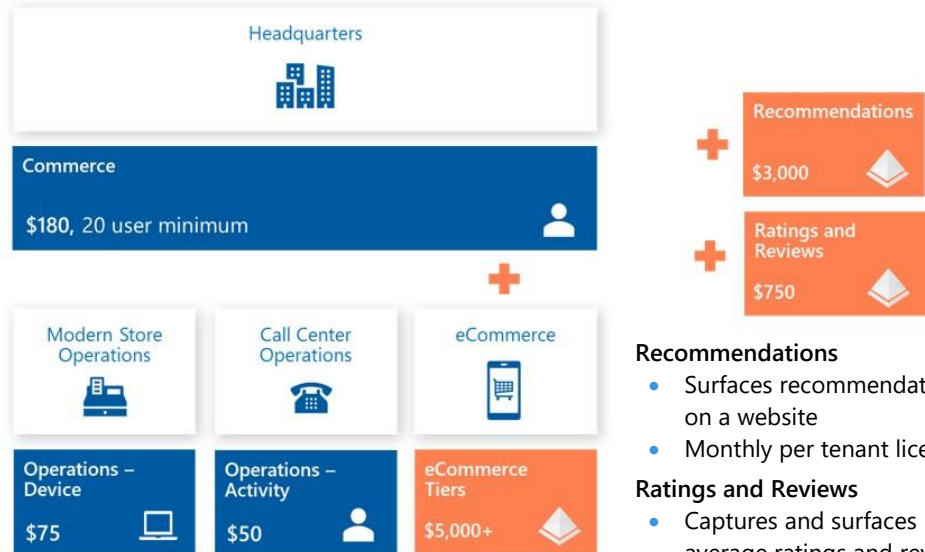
Headquarters

Commerce

$180, 20 user minimum

Modern Store Operations

Call Center Operations

eCommerce

Operations – Device

$75

Operations – Activity

$50

eCommerce Tiers

$5,000+

Recommendations

$3,000

Ratings and Reviews

$750

**Recommendations**

- Surfaces recommendat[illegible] on a website
- Monthly per tenant lice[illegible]

**Ratings and Reviews**

- Captures and surfaces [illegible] average ratings and rev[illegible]